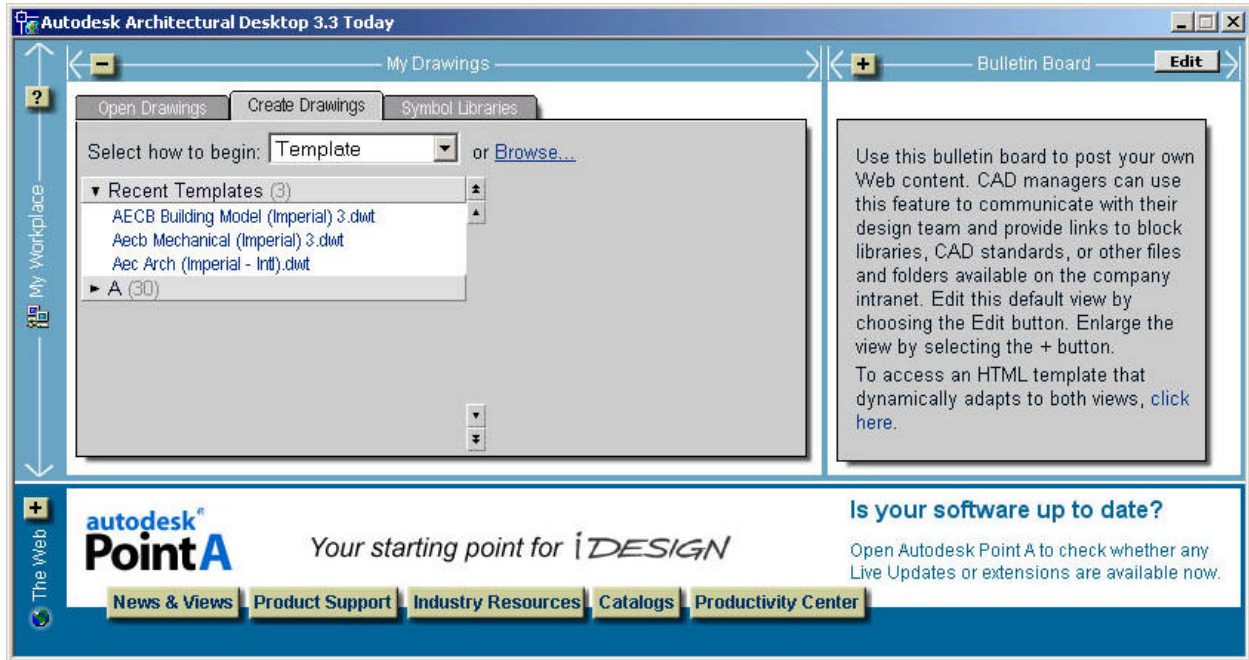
Autodesk Architectural Desktop 3.3 Today

?

My Workplace

My Drawings

Open Drawings | Create Drawings | Symbol Libraries

Select how to begin: Template or Browse...

▾ Recent Templates (3)
AECB Building Model (Imperial) 3.dwt
Aecb Mechanical (Imperial) 3.dwt
Aec Arch (Imperial - Intl).dwt
▸ A (30)

Bulletin Board

Edit

Use this bulletin board to post your own Web content. CAD managers can use this feature to communicate with their design team and provide links to block libraries, CAD standards, or other files and folders available on the company intranet. Edit this default view by choosing the Edit button. Enlarge the view by selecting the + button.

To access an HTML template that dynamically adapts to both views, click here.

The Web

autodesk® PointA

Your starting point for i DESIGN

Is your software up to date?

Open Autodesk Point A to check whether any Live Updates or extensions are available now.

News & Views | Product Support | Industry Resources | Catalogs | Productivity Center